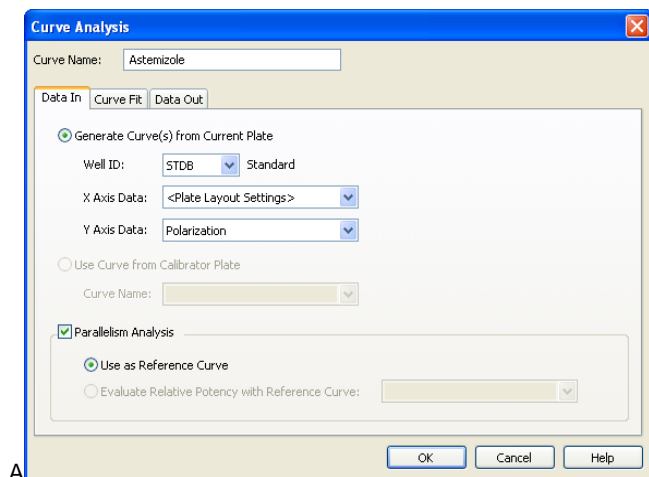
Curve Analysis

Curve Name: Astemizole

Data In | Curve Fit | Data Out

Generate Curve(s) from Current Plate

Well ID: STDB Standard

X Axis Data: <Plate Layout Settings>

Y Axis Data: Polarization

Use Curve from Calibrator Plate

Curve Name:

Parallelism Analysis

Use as Reference Curve

Evaluate Relative Potency with Reference Curve:

A

OK | Cancel | Help